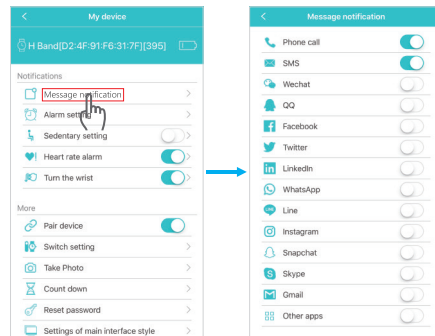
My device

H Band[D2:4F:91:F6:31:7F][395]

Notifications

Message notification

Alarm setting

Sedentary setting

Heart rate alarm

Turn the wrist

More

Pair device

Switch setting

Take Photo

Count down

Reset password

Settings of main interface style

Message notification

Phone call

SMS

Wechat

QQ

Facebook

Twitter

LinkedIn

WhatsApp

Line

Instagram

Snapchat

Skype

Gmail

Other apps